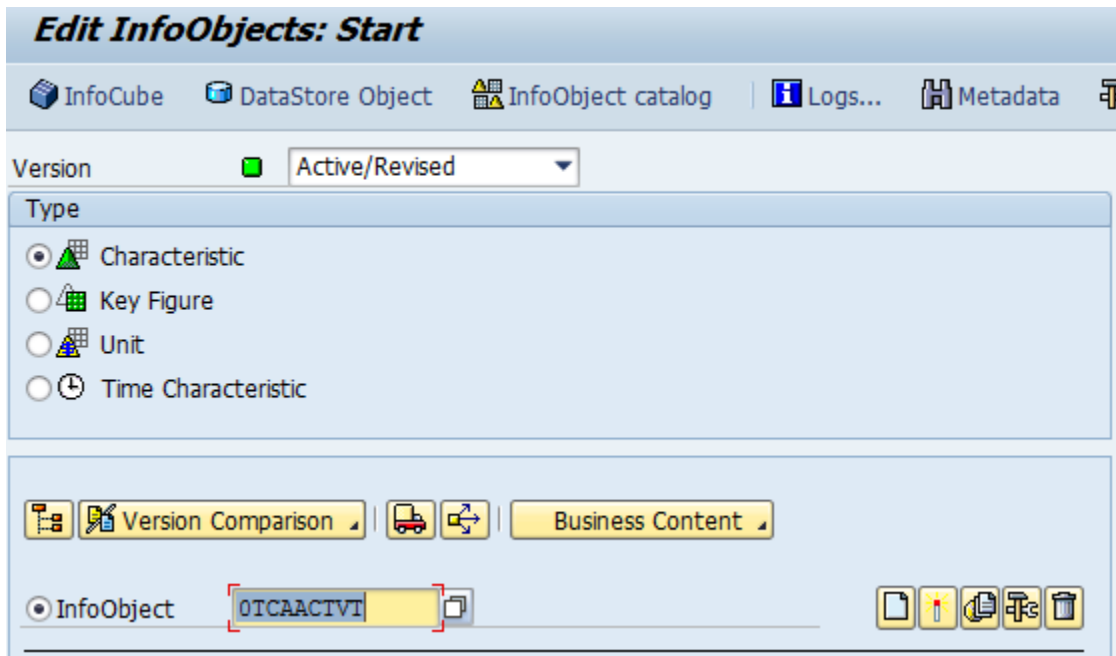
Edit InfoObjects: Start

InfoCube   DataStore Object   InfoObject catalog   Logs...   Metadata

Version   Active/Revised

Type

Characteristic
Key Figure
Unit
Time Characteristic

Version Comparison   Business Content

InfoObject   0TCAACTVT